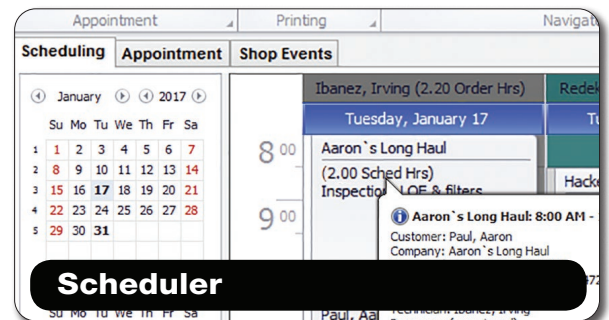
Appointment Printing Navigat

Scheduling Appointment Shop Events

January 2017

| | Su | Mo | Tu | We | Th | Fr | Sa |
|---|---|---|---|---|---|---|---|
| 1 | 1 | 2 | 3 | 4 | 5 | 6 | 7 |
| 2 | 8 | 9 | 10 | 11 | 12 | 13 | 14 |
| 3 | 15 | 16 | 17 | 18 | 19 | 20 | 21 |
| 4 | 22 | 23 | 24 | 25 | 26 | 27 | 28 |
| 5 | 29 | 30 | 31 | | | | |

Su Mo Tu We Th Fr Sa

Ibanez, Irving (2.20 Order Hrs) Redek

Tuesday, January 17 Tu

8 00

9 00

Aaron`s Long Haul
(2.00 Sched Hrs)
Inspection LOF & filters

Hacke

Aaron`s Long Haul: 8:00 AM -
Customer: Paul, Aaron
Company: Aaron`s Long Haul

Paul, Aa

Technician: Ibanez, Irving

Scheduler